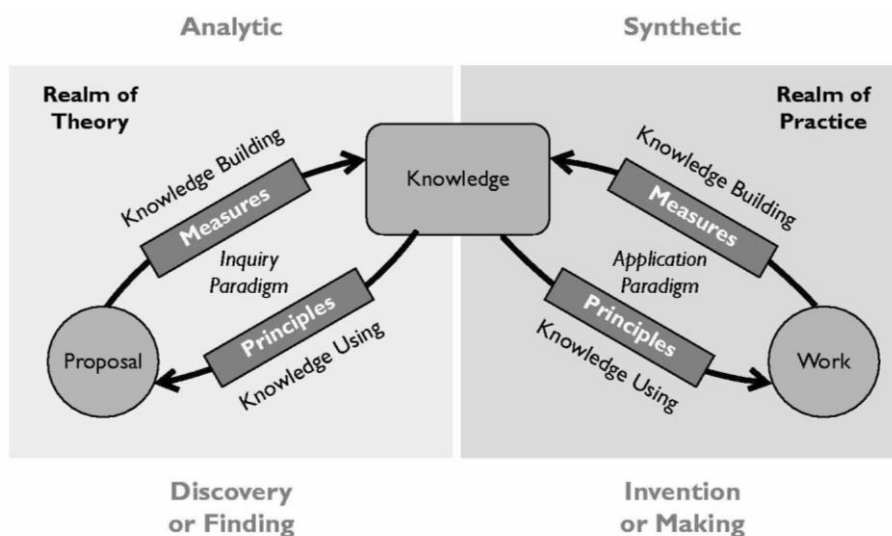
Analytic

Synthetic

Realm of Theory

Realm of Practice

Knowledge Building

Measures

Knowledge

Knowledge Building

Measures

Inquiry Paradigm

Application Paradigm

Principles

Principles

Proposal

Knowledge Using

Knowledge Using

Work

Discovery or Finding

Invention or Making